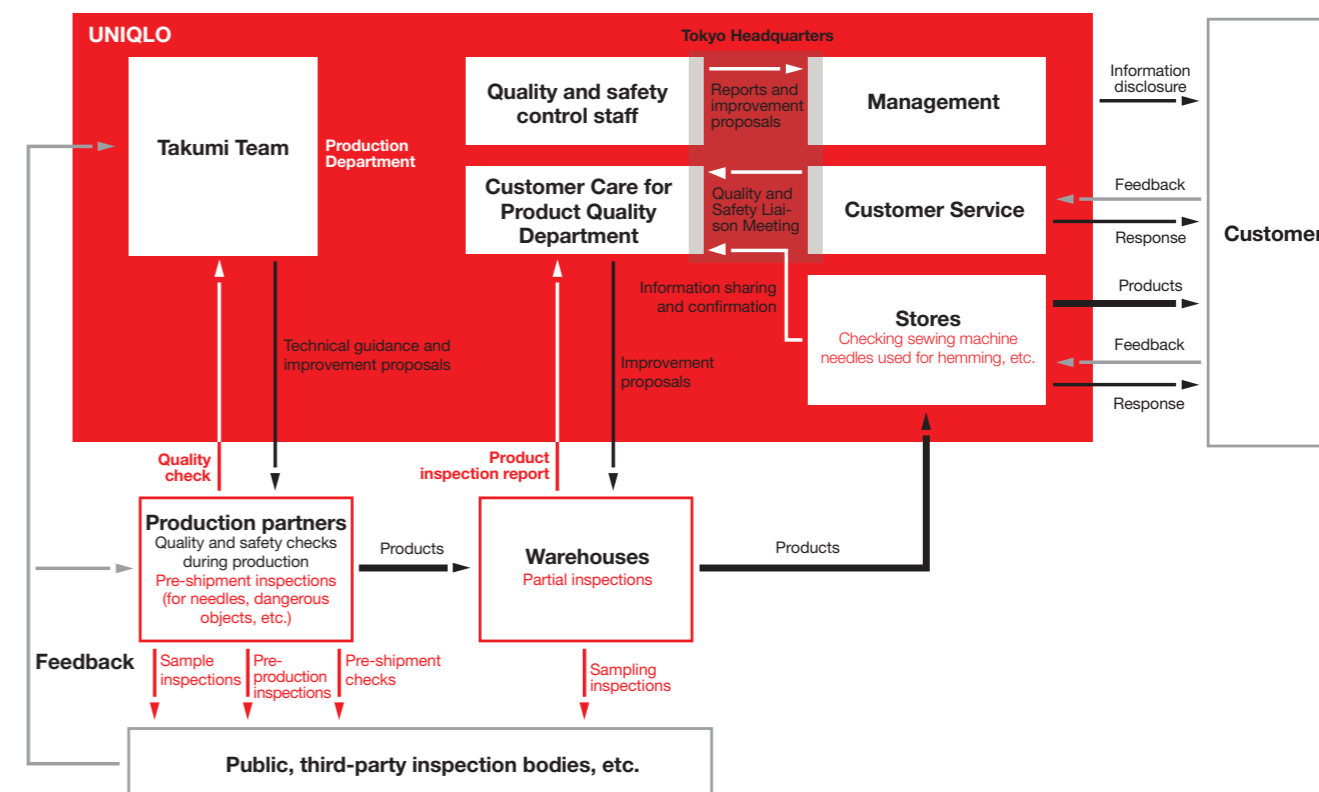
UNIQLO

Tokyo Headquarters

Takumi Team

Production Department

Quality and safety control staff

Reports and improvement proposals

Management

Information disclosure

Customer Care for Product Quality Department

Quality and Safety Liaison Meeting

Customer Service

Feedback

Response

Customer

Information sharing and confirmation

Stores
Checking sewing machine needles used for hemming, etc.

Products

Feedback

Response

Technical guidance and improvement proposals

Improvement proposals

Quality check

Product inspection report

Production partners
Quality and safety checks during production
Pre-shipment inspections (for needles, dangerous objects, etc.)

Products

Warehouses
Partial inspections

Products

Feedback

Sample inspections

Pre-production inspections

Pre-shipment checks

Sampling inspections

Public, third-party inspection bodies, etc.